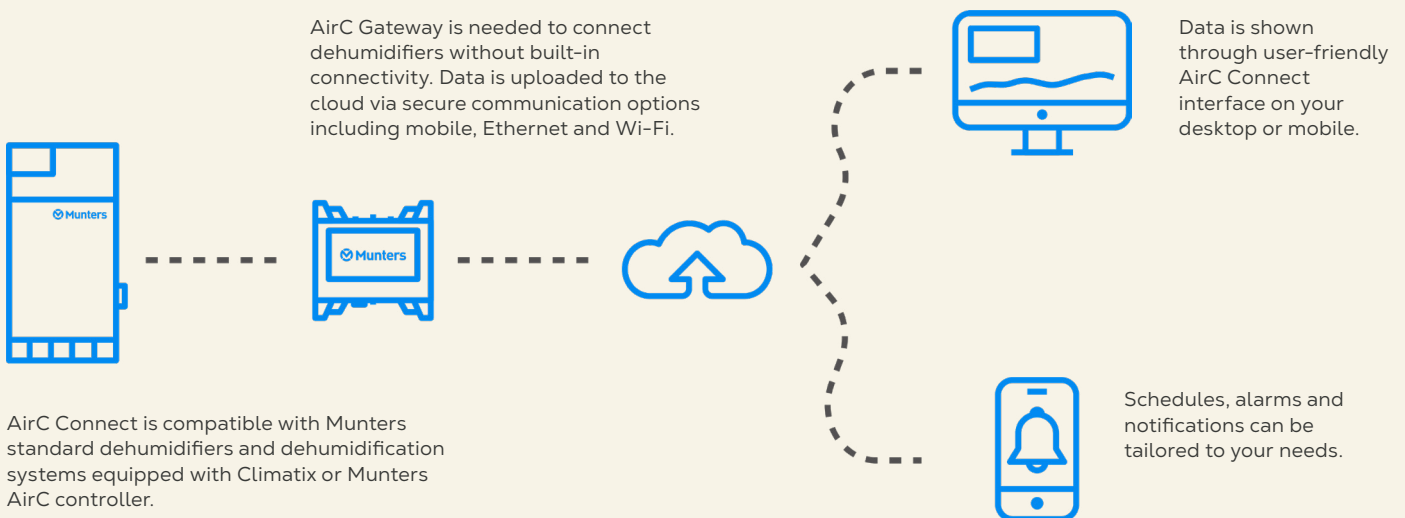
AirC Gateway is needed to connect dehumidifiers without built-in connectivity. Data is uploaded to the cloud via secure communication options including mobile, Ethernet and Wi-Fi.

Data is shown through user-friendly AirC Connect interface on your desktop or mobile.

Munters

Munters

Schedules, alarms and notifications can be tailored to your needs.

AirC Connect is compatible with Munters standard dehumidifiers and dehumidification systems equipped with Climatix or Munters AirC controller.